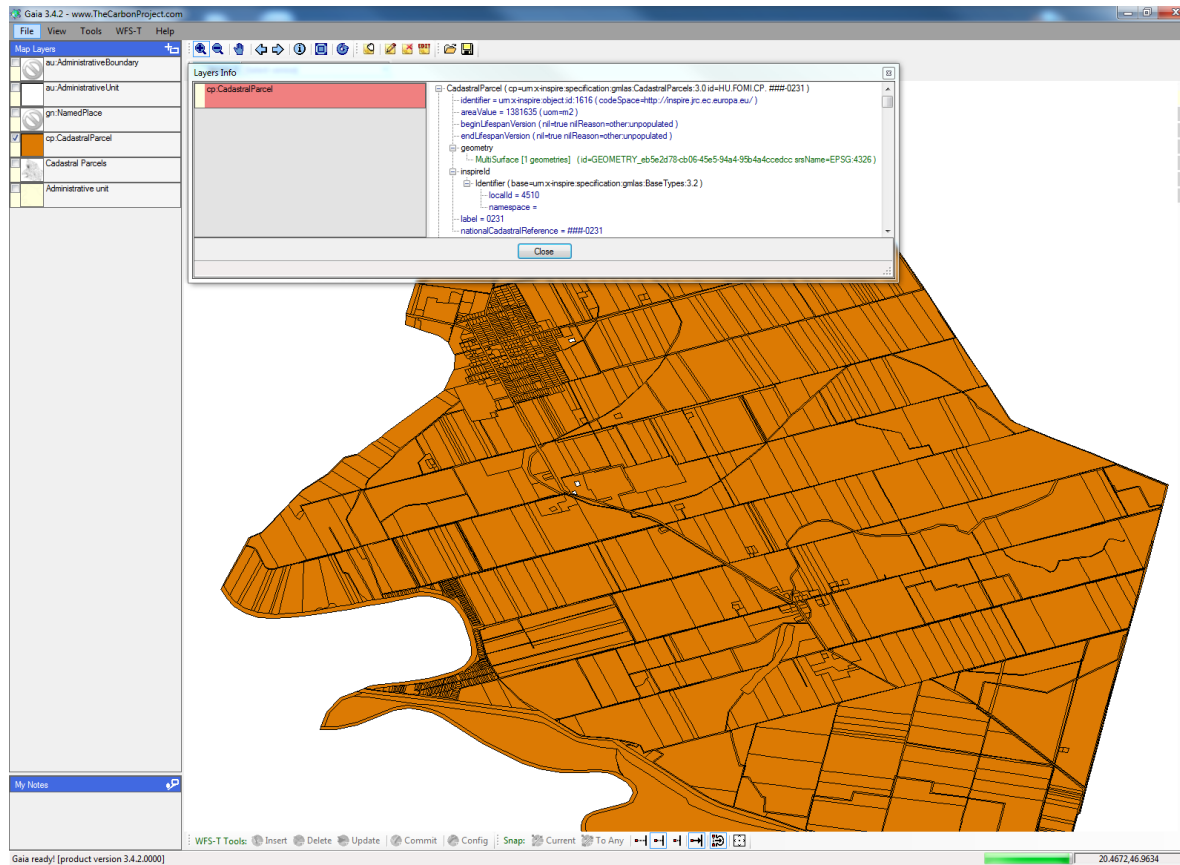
Gaia 3.4.2 - www.TheCarbonProject.com

File View Tools WFS-T Help

Map Layers

au:AdministrativeBoundary

au:AdministrativeUnit

gn:NamedPlace

cp:CadastralParcel

Cadastral Parcels

Administrative unit

Layers Info

cp:CadastralParcel

CadastralParcel ( cp=urn:x-inspire:specification:gmlas:CadastralParcels:3.0 id=HU.FOMI.CP. ###-0231 )
identifier = urn:x-inspire:object:id:1616 ( codeSpace=http://inspire.jrc.ec.europa.eu/ )
areaValue = 1381635 ( uom=m2 )
beginLifespanVersion ( nil=true nilReason=other:unpopulated )
endLifespanVersion ( nil=true nilReason=other:unpopulated )
geometry
MultiSurface [1 geometries] ( id=GEOMETRY_eb5e2d78-cb06-45e5-94a4-95b4a4ccedcc srsName=EPSG:4326 )
inspireId
Identifier ( base=urn:x-inspire:specification:gmlas:BaseTypes:3.2 )
localId = 4510
namespace =
label = 0231
nationalCadastralReference = ###-0231

Close

My Notes

WFS-T Tools: Insert Delete Update Commit Config Snap: Current To Any

Gaia ready! [product version 3.4.2.0000]

20.4672,46.9634